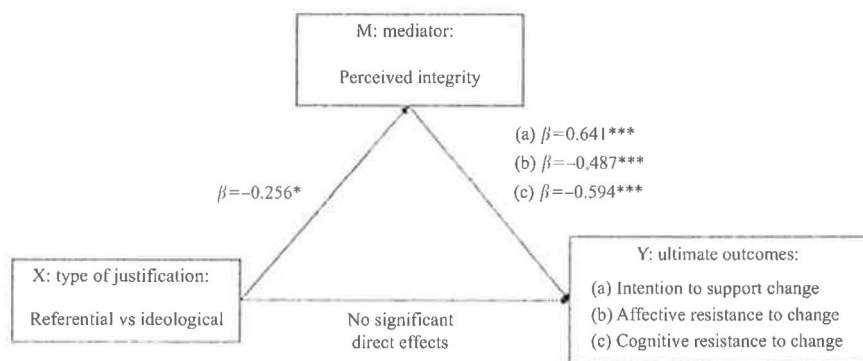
M: mediator:

Perceived integrity

(a) $\beta$=0.641***
(b) $\beta$=–0.487***
(c) $\beta$=–0.594***

$\beta$=–0.256*

X: type of justification:

Referential vs ideological

No significant direct effects

Y: ultimate outcomes:

(a) Intention to support change
(b) Affective resistance to change
(c) Cognitive resistance to change